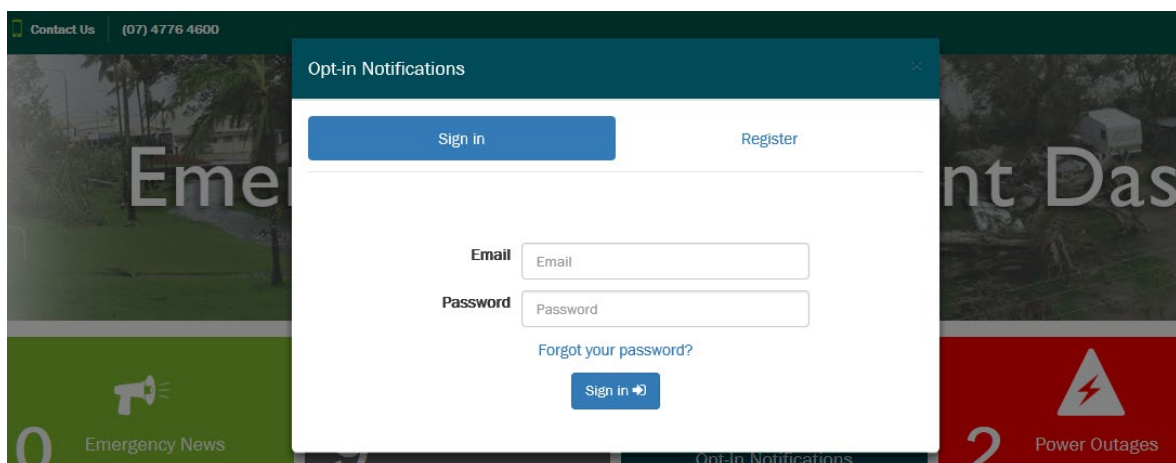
Contact Us (07) 4776 4600

Eme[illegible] nt Das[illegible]

Opt-in Notifications ×

Sign in Register

Email Email

Password Password

Forgot your password?

Sign in

0 Emergency News

Opt-In Notifications

2 Power Outages